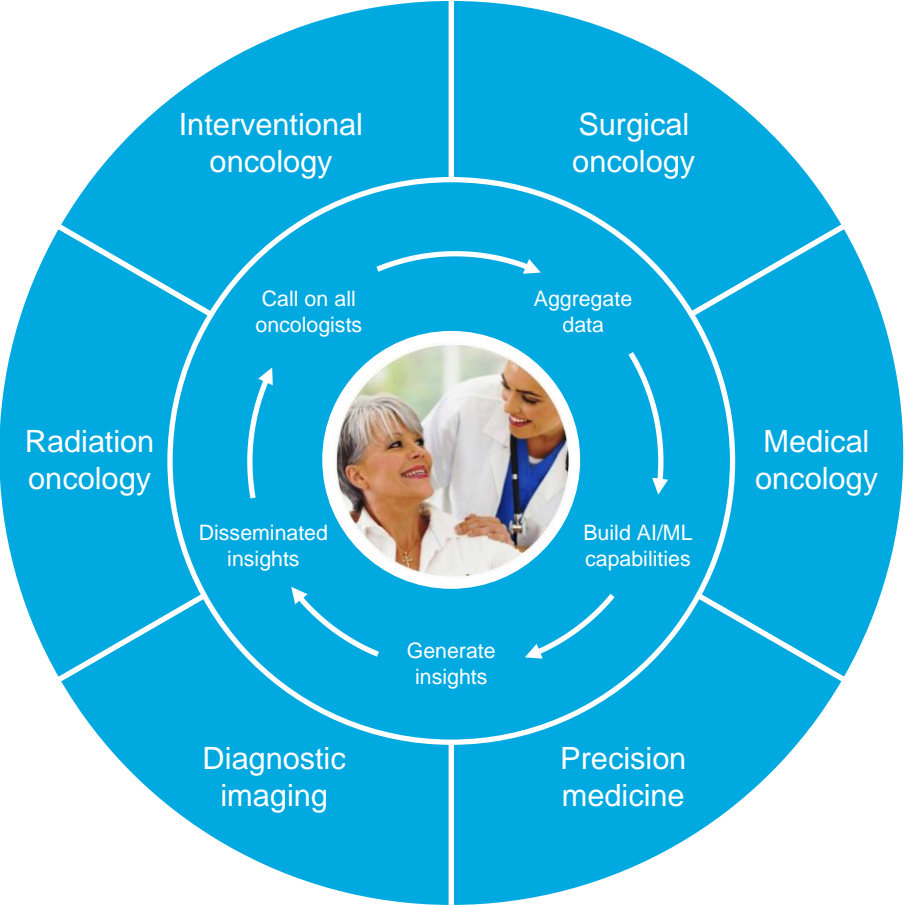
Interventional oncology

Surgical oncology

Radiation oncology

Medical oncology

Diagnostic imaging

Precision medicine

Call on all oncologists

Aggregate data

Build AI/ML capabilities

Generate insights

Disseminated insights